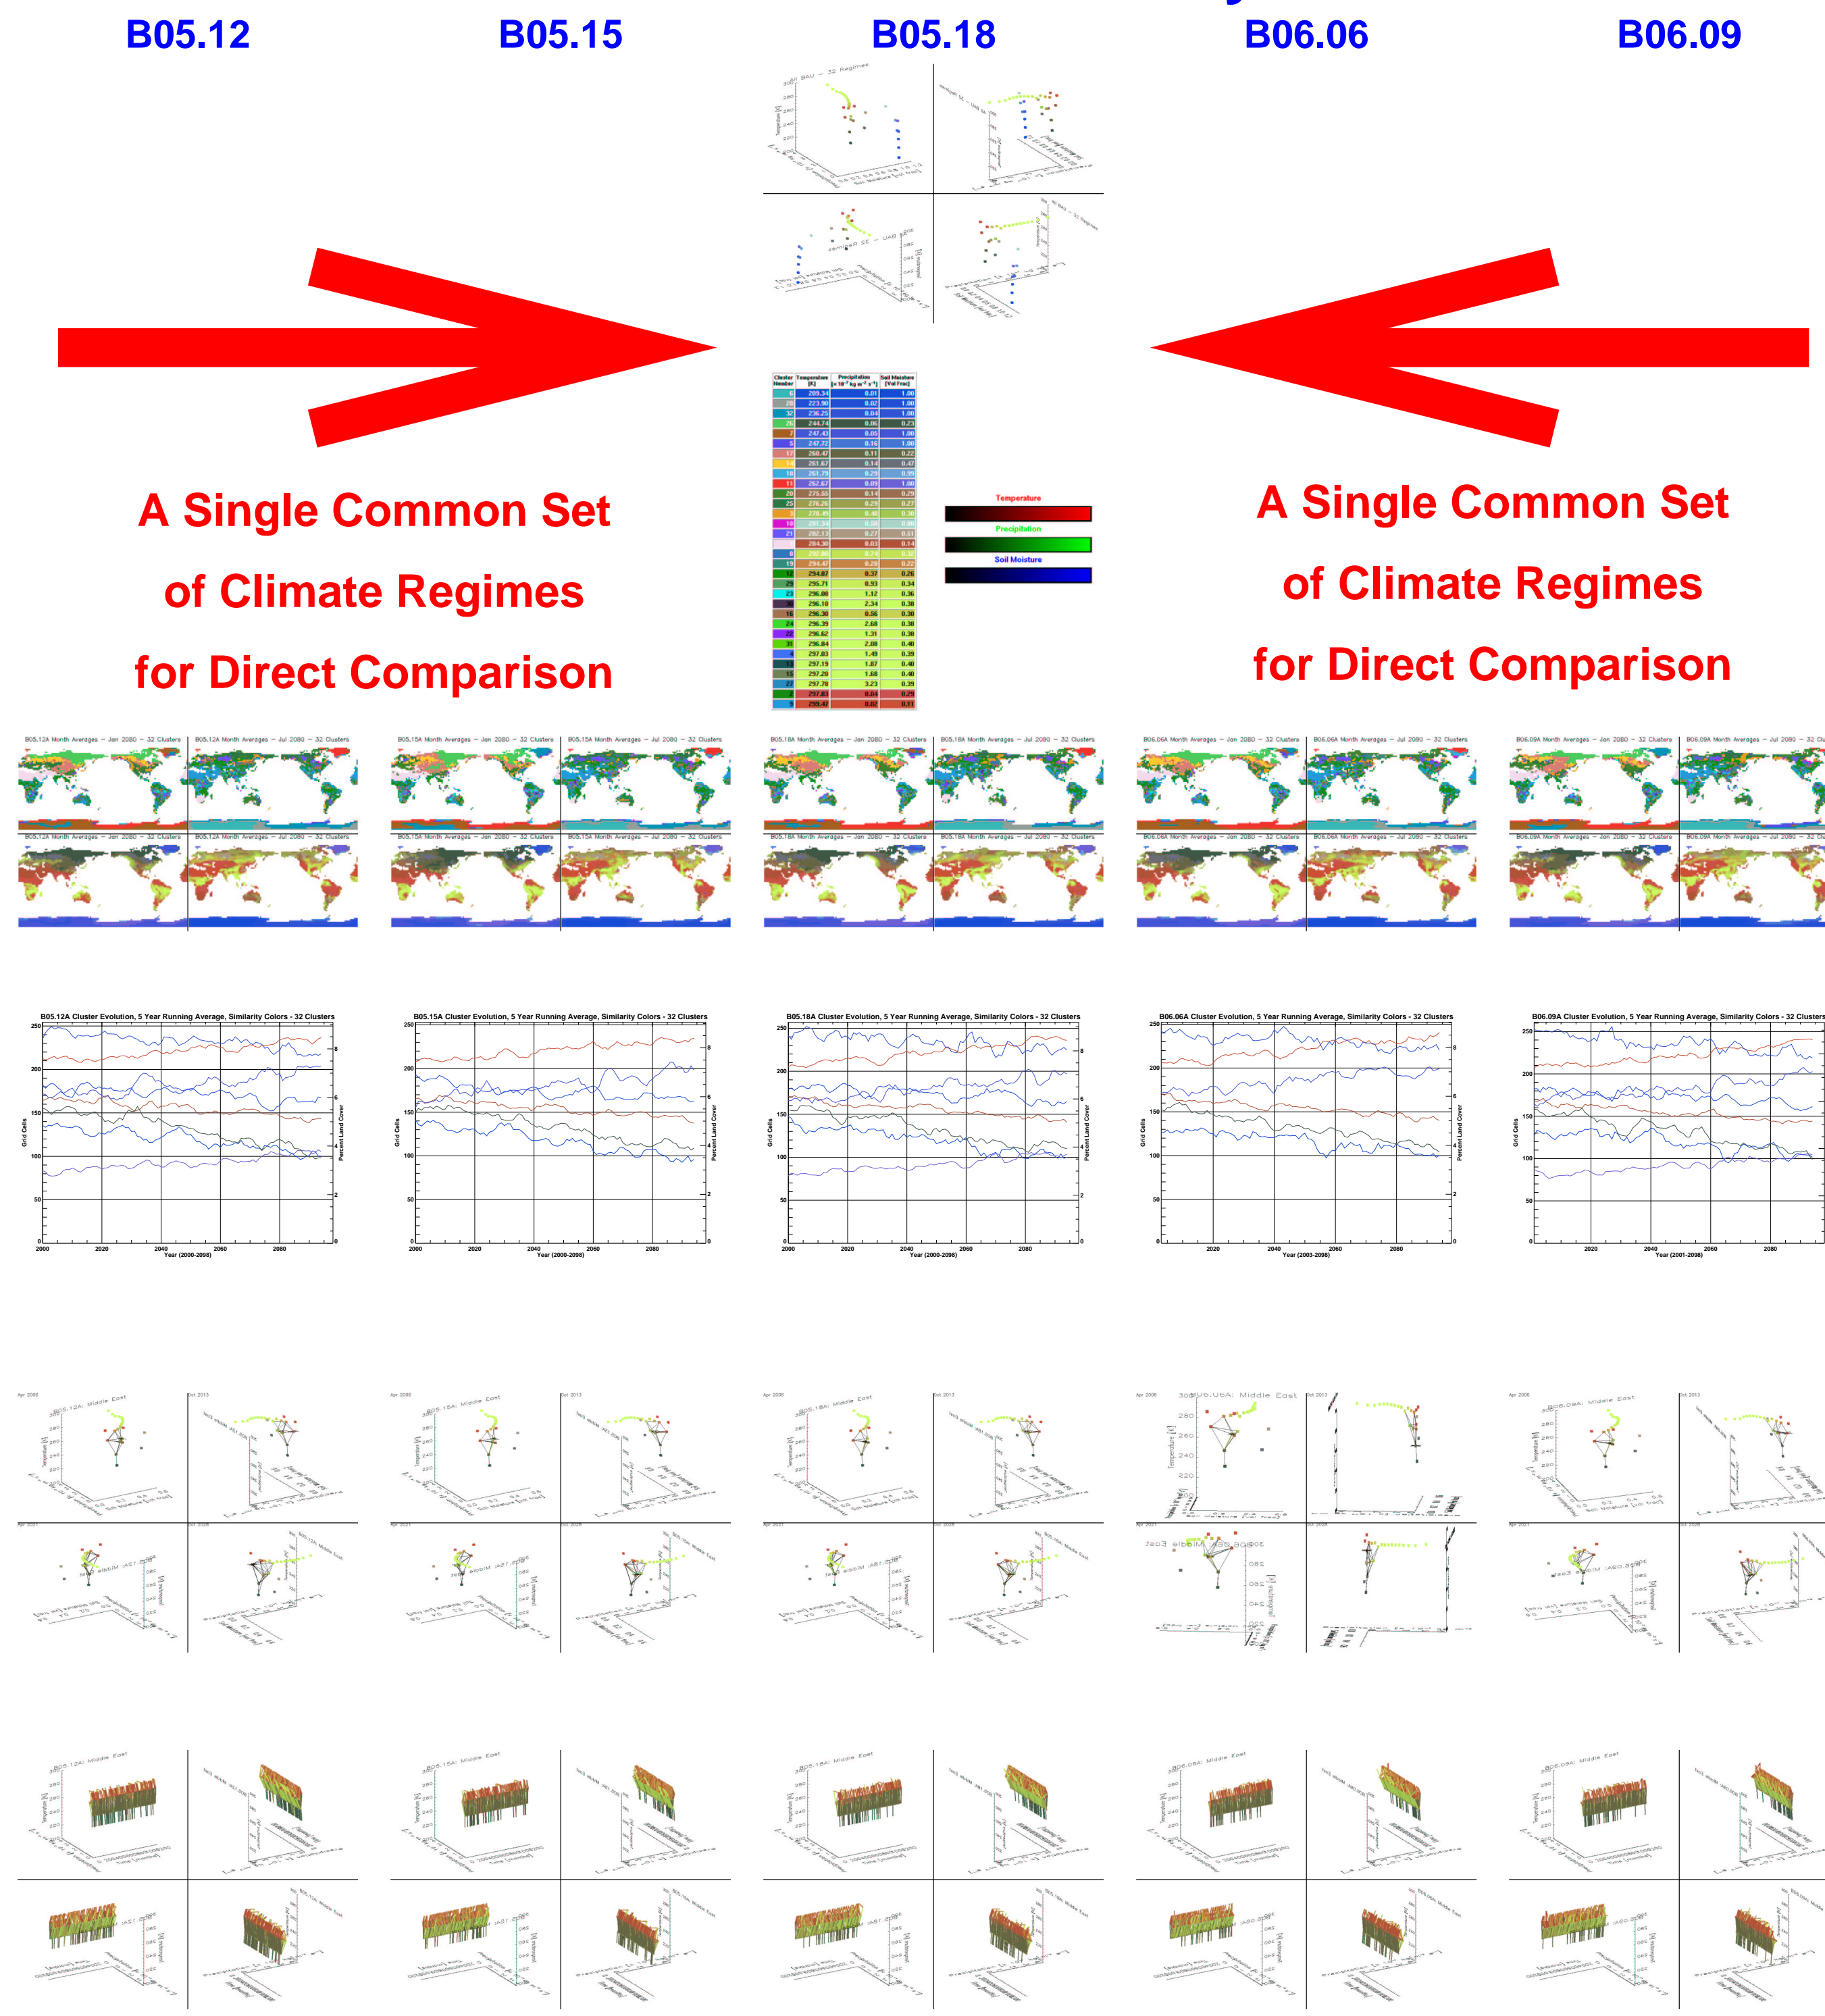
B05.12 B05.15 B05.18 B06.06 B06.09

A Single Common Set
of Climate Regimes
for Direct Comparison

A Single Common Set
of Climate Regimes
for Direct Comparison

| Cluster Number | Temperature [K] | Precipitation [$\times 10^{-5}$ kg m$^{-2}$ s$^{-1}$] | Soil Moisture [Vol Frac] |
|---|---|---|---|
| 6 | 209.34 | 0.01 | 1.00 |
| 28 | 223.90 | 0.02 | 1.00 |
| 32 | 236.25 | 0.04 | 1.00 |
| 26 | 244.74 | 0.06 | 0.23 |
| 7 | 247.43 | 0.05 | 1.00 |
| 5 | 247.72 | 0.16 | 1.00 |
| 17 | 260.47 | 0.11 | 0.22 |
| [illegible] | 261.67 | 0.14 | 0.47 |
| 18 | 261.79 | 0.29 | 0.59 |
| 11 | 262.67 | 0.09 | 1.00 |
| 20 | 275.55 | 0.14 | 0.29 |
| 25 | 276.26 | 0.25 | 0.27 |
| 3 | 278.49 | 0.40 | 0.30 |
| 10 | 281.34 | 0.58 | 0.80 |
| 21 | 282.13 | 0.27 | 0.11 |
| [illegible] | 284.30 | 0.03 | 0.14 |
| 8 | 292.80 | 0.24 | 0.32 |
| 19 | 294.47 | 0.28 | 0.22 |
| 12 | 294.87 | 0.37 | 0.26 |
| 29 | 295.71 | 0.93 | 0.34 |
| 23 | 296.00 | 1.12 | 0.36 |
| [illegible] | 296.10 | 2.34 | 0.38 |
| 16 | 296.30 | 0.56 | 0.30 |
| 24 | 296.39 | 2.68 | 0.38 |
| 22 | 296.62 | 1.31 | 0.38 |
| 31 | 296.84 | 2.08 | 0.40 |
| 4 | 297.03 | 1.49 | 0.39 |
| 13 | 297.19 | 1.87 | 0.40 |
| 15 | 297.20 | 1.68 | 0.40 |
| 27 | 297.70 | 3.23 | 0.39 |
| 2 | 297.83 | 0.04 | 0.29 |
| 9 | 299.47 | 0.02 | 0.11 |

Temperature
Precipitation
Soil Moisture

B05.12A Month Averages – Jan 2080 – 32 Clusters
B05.12A Month Averages – Jul 2080 – 32 Clusters
B05.15A Month Averages – Jan 2080 – 32 Clusters
B05.15A Month Averages – Jul 2080 – 32 Clusters
B05.18A Month Averages – Jan 2080 – 32 Clusters
B05.18A Month Averages – Jul 2080 – 32 Clusters
B06.06A Month Averages – Jan 2080 – 32 Clusters
B06.06A Month Averages – Jul 2080 – 32 Clusters
B06.09A Month Averages – Jan 2080 – 32 Clusters
B06.09A Month Averages – Jul 2080 – 32 Clu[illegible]

B05.12A Cluster Evolution, 5 Year Running Average, Similarity Colors - 32 Clusters
Grid Cells
Percent Land Cover
Year (2000-2098)

B05.15A Cluster Evolution, 5 Year Running Average, Similarity Colors - 32 Clusters
Year (2000-2098)

B05.18A Cluster Evolution, 5 Year Running Average, Similarity Colors - 32 Clusters
Year (2000-2098)

B06.06A Cluster Evolution, 5 Year Running Average, Similarity Colors - 32 Clusters
Year (2003-2098)

B06.09A Cluster Evolution, 5 Year Running Average, Similarity Colors - 32 Clusters
Year (2001-2098)

B05.12A: Middle East
B05.15A: Middle East
B05.18A: Middle East
B06.06A: Middle East
B06.09A: Middle East